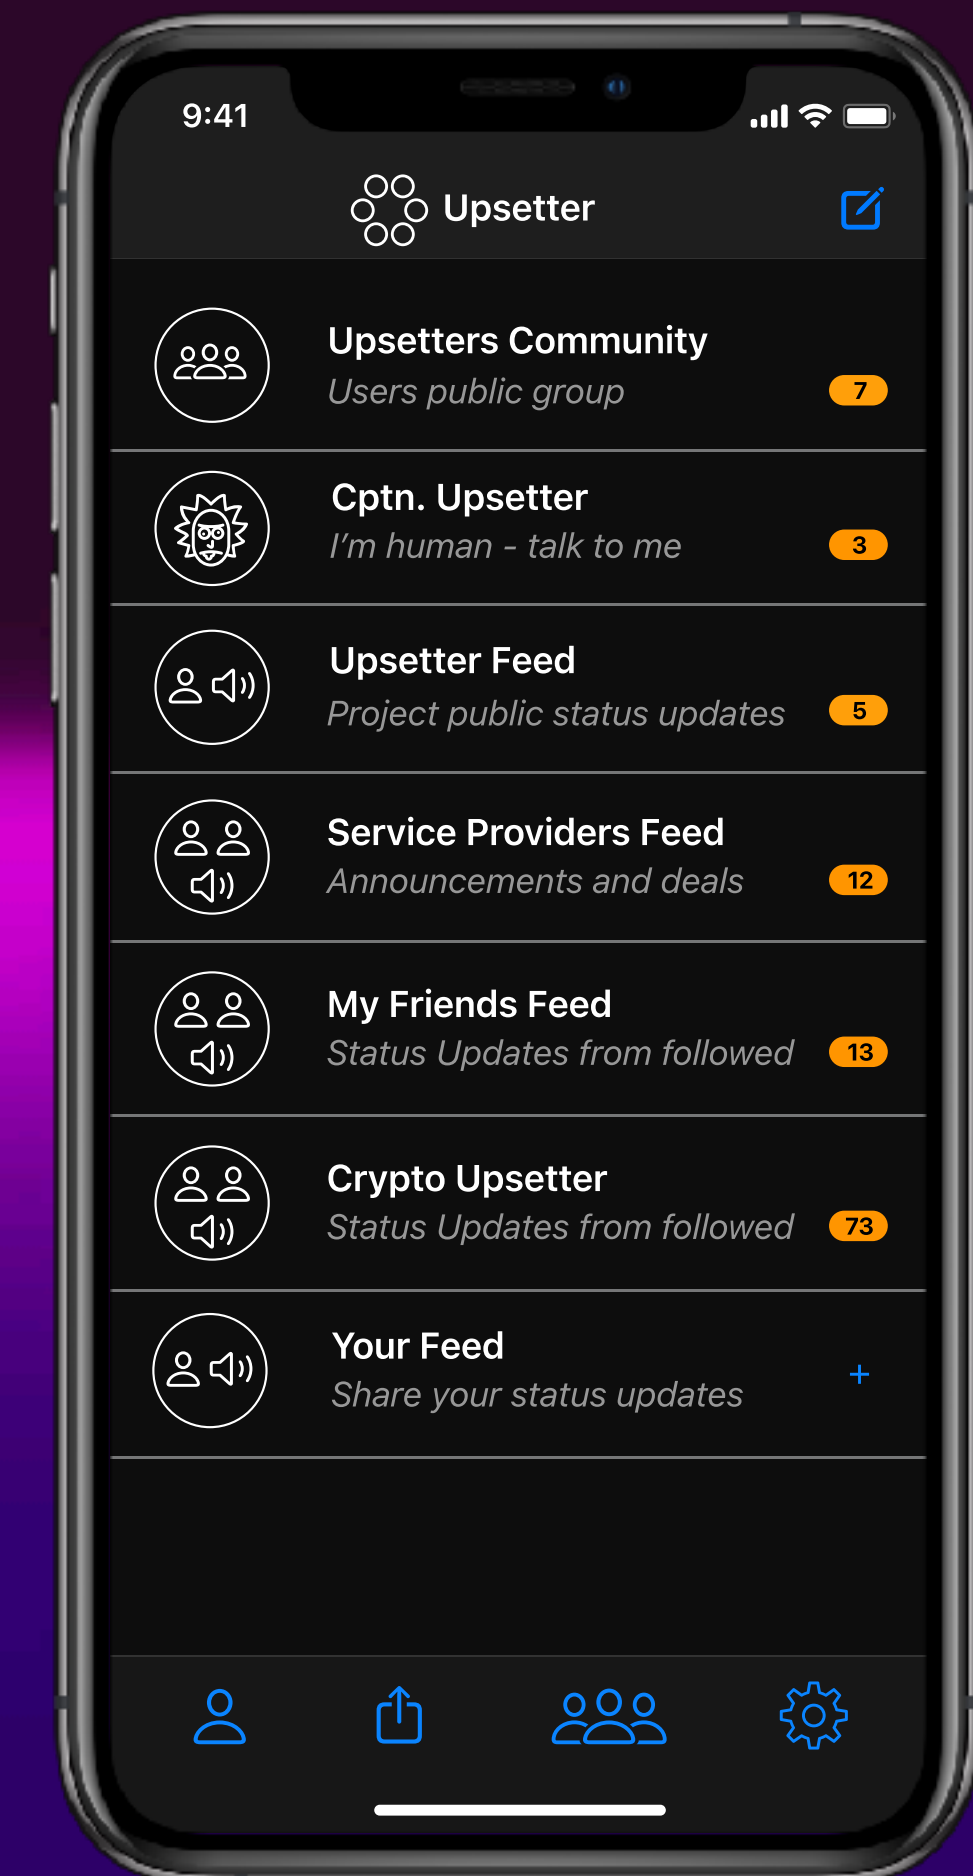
9:41

Upsetter

Upsetters Community
Users public group
7

Cptn. Upsetter
I'm human - talk to me
3

Upsetter Feed
Project public status updates
5

Service Providers Feed
Announcements and deals
12

My Friends Feed
Status Updates from followed
13

Crypto Upsetter
Status Updates from followed
73

Your Feed
Share your status updates
+